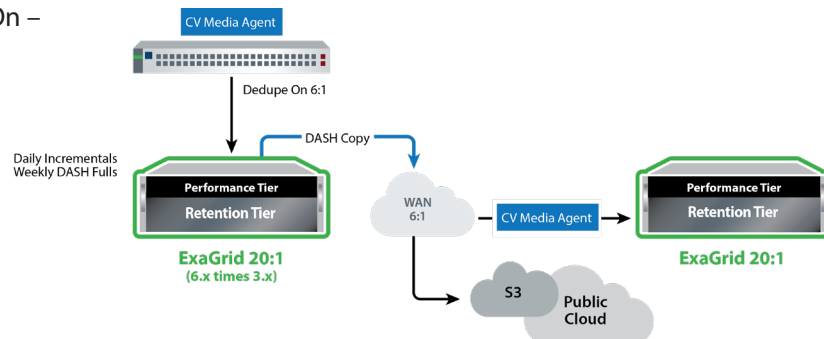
On –

CV Media Agent

Dedupe On 6:1

Daily Incrementals
Weekly DASH Fulls

DASH Copy

Performance Tier
Retention Tier

ExaGrid 20:1
(6.x times 3.x)

WAN
6:1

CV Media Agent

Performance Tier
Retention Tier

ExaGrid 20:1

S3

Public
Cloud